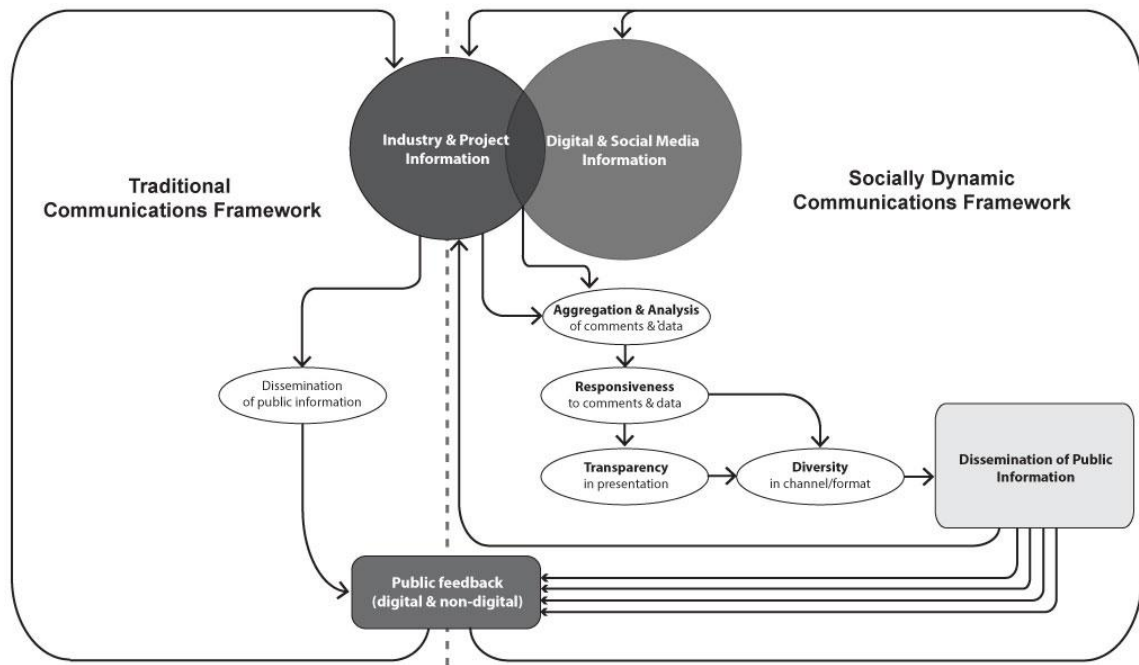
Industry & Project Information

Digital & Social Media Information

Traditional Communications Framework

Socially Dynamic Communications Framework

Aggregation & Analysis of comments & data

Dissemination of public information

Responsiveness to comments & data

Transparency in presentation

Diversity in channel/format

Dissemination of Public Information

Public feedback (digital & non-digital)